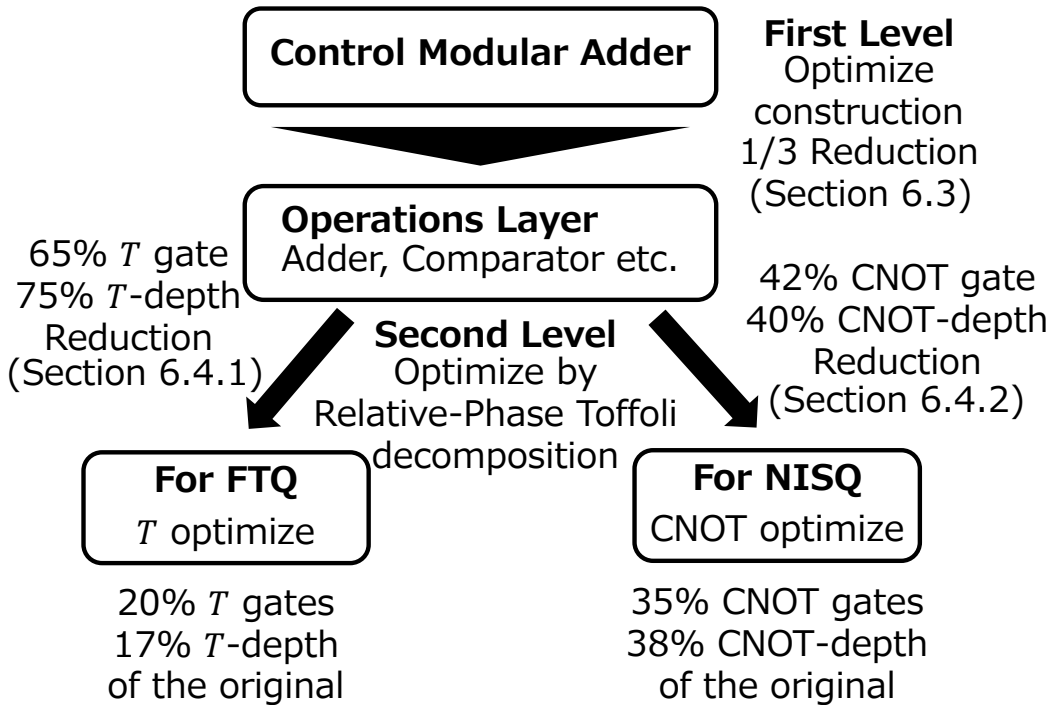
Control Modular Adder

First Level
Optimize construction
1/3 Reduction
(Section 6.3)

Operations Layer
Adder, Comparator etc.

65% $T$ gate
75% $T$-depth
Reduction
(Section 6.4.1)

42% CNOT gate
40% CNOT-depth
Reduction
(Section 6.4.2)

Second Level
Optimize by
Relative-Phase Toffoli
decomposition

For FTQ
$T$ optimize

For NISQ
CNOT optimize

20% $T$ gates
17% $T$-depth
of the original

35% CNOT gates
38% CNOT-depth
of the original